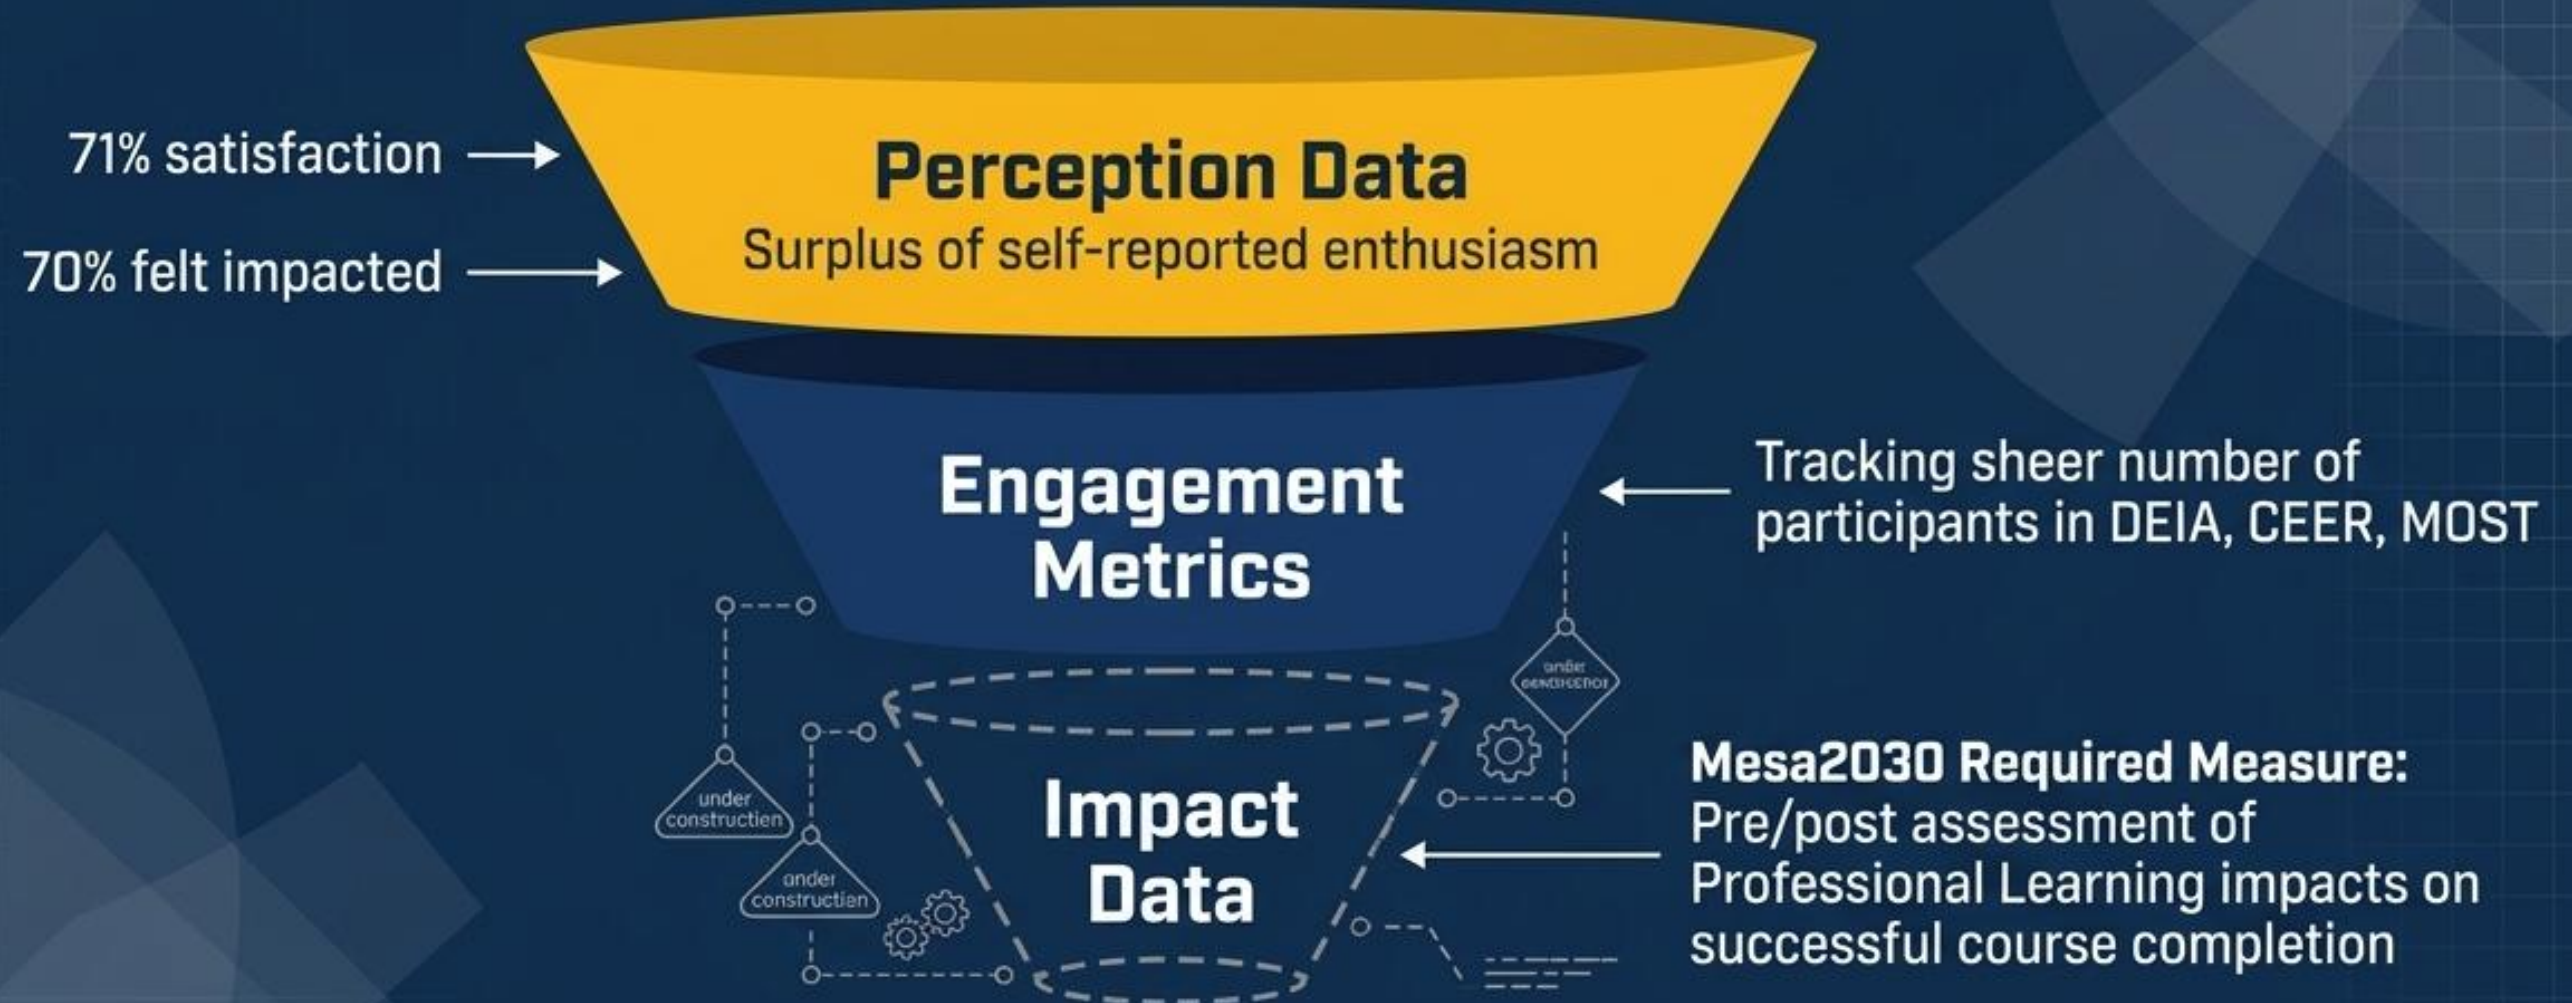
71% satisfaction

70% felt impacted

Perception Data
Surplus of self-reported enthusiasm

Engagement Metrics

Tracking sheer number of participants in DEIA, CEER, MOST

under construction

under construction

under construction

Impact Data

**Mesa2030 Required Measure:** Pre/post assessment of Professional Learning impacts on successful course completion